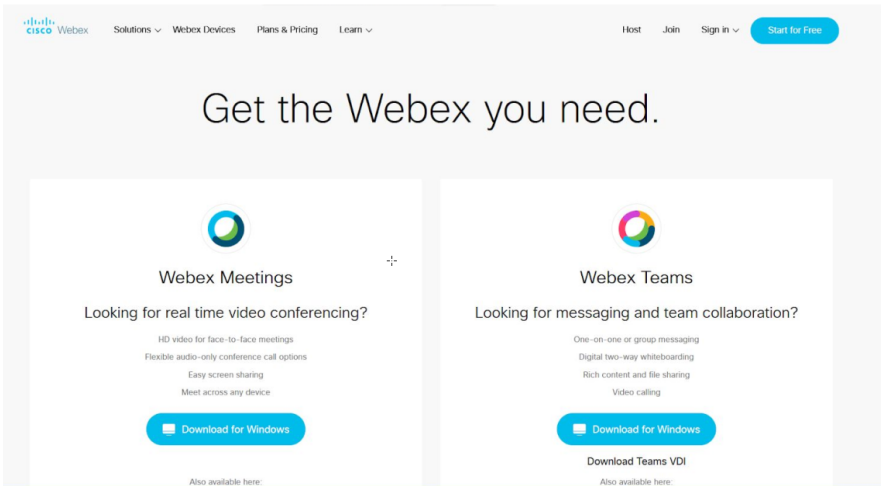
cisco Webex Solutions Webex Devices Plans & Pricing Learn Host Join Sign in Start for Free

Get the Webex you need.

Webex Meetings

Looking for real time video conferencing?

HD video for face-to-face meetings
Flexible audio-only conference call options
Easy screen sharing
Meet across any device

Download for Windows

Also available here:

Webex Teams

Looking for messaging and team collaboration?

One-on-one or group messaging
Digital two-way whiteboarding
Rich content and file sharing
Video calling

Download for Windows

Download Teams VDI

Also available here: